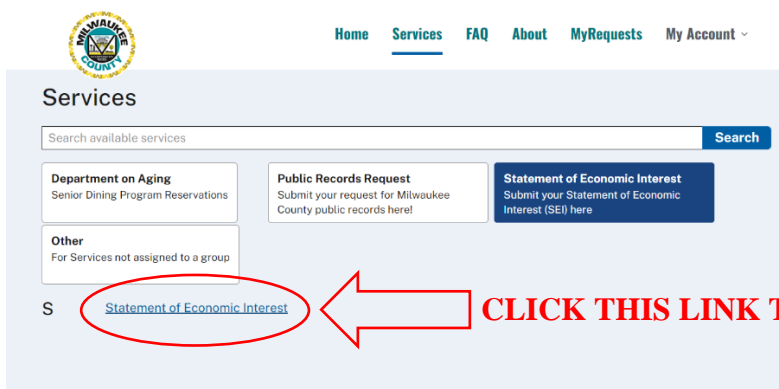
MILWAUKEE COUNTY

Home Services FAQ About MyRequests My Account

Services

Search available services

Search

Department on Aging
Senior Dining Program Reservations

Public Records Request
Submit your request for Milwaukee County public records here!

Statement of Economic Interest
Submit your Statement of Economic Interest (SEI) here

Other
For Services not assigned to a group

S

Statement of Economic Interest

CLICK THIS LINK T